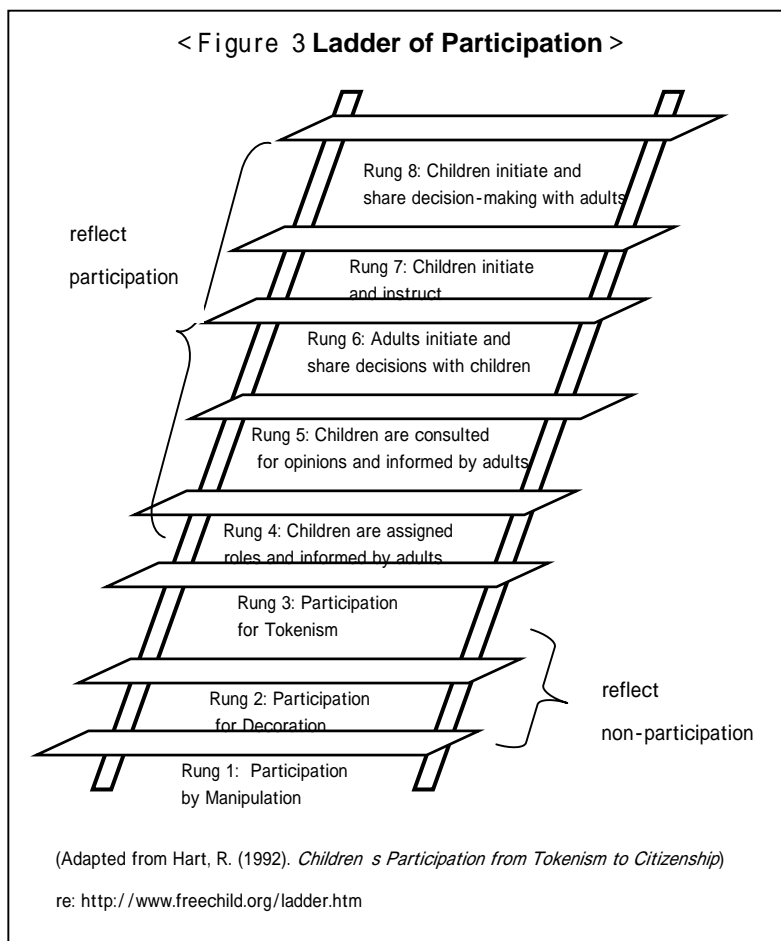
< Figure 3 **Ladder of Participation** >

Rung 8: Children initiate and share decision-making with adults

reflect participation

Rung 7: Children initiate and instruct

Rung 6: Adults initiate and share decisions with children

Rung 5: Children are consulted for opinions and informed by adults

Rung 4: Children are assigned roles and informed by adults

Rung 3: Participation for Tokenism

Rung 2: Participation for Decoration

reflect non-participation

Rung 1: Participation by Manipulation

(Adapted from Hart, R. (1992). *Children s Participation from Tokenism to Citizenship*)

re: http://www.freechild.org/ladder.htm